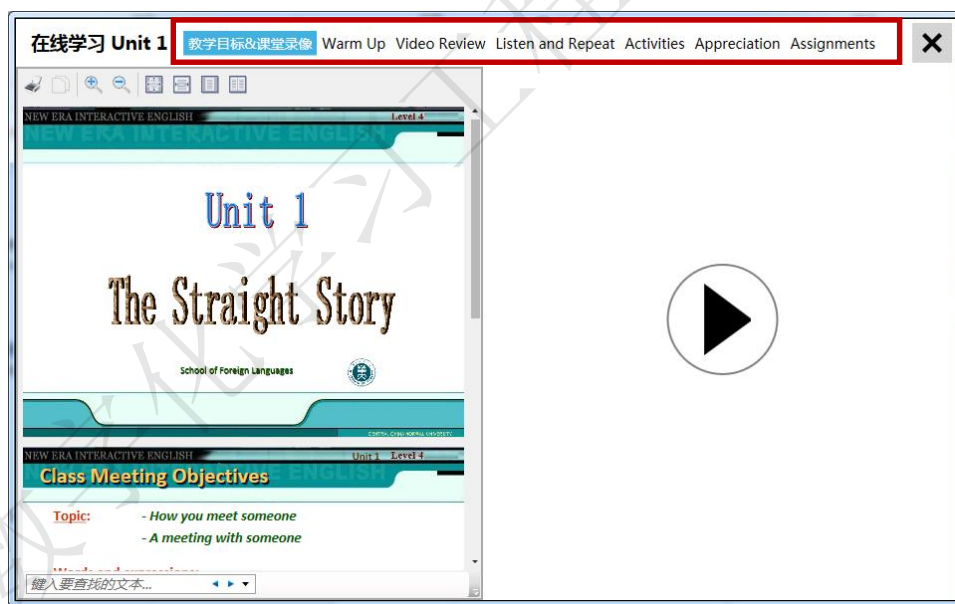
在线学习 Unit 1

教学目标&课堂录像 Warm Up Video Review Listen and Repeat Activities Appreciation Assignments

NEW ERA INTERACTIVE ENGLISH Level 4

NEW ERA INTERACTIVE ENGLISH

Unit 1

The Straight Story

School of Foreign Languages

CENTRAL CHINA NORMAL UNIVERSITY

NEW ERA INTERACTIVE ENGLISH Unit 1 Level 4

Class Meeting Objectives

Topic: - How you meet someone
- A meeting with someone

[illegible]

键入要查找的文本...